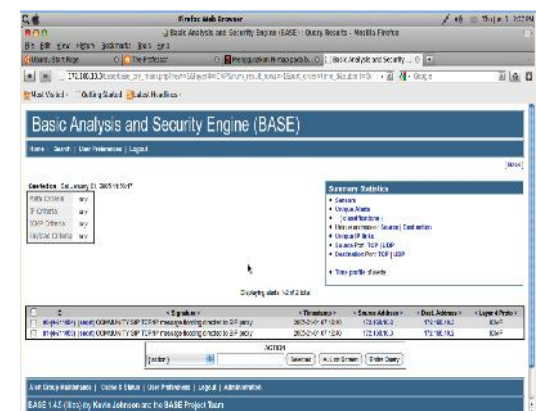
Firefox Web Browser

Basic Analysis and Security Engine (BASE) - Query Results - Mozilla Firefox

File Edit View History Bookmarks Tools Help

Ubuntu Start Page | The Professor | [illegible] | Basic Analysis and Security ...

172.16.10.3/base/base_qry_main.php?new=1&sig%5B0%5D=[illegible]

Most Visited | Getting Started | Latest Headlines

Basic Analysis and Security Engine (BASE)

Home | Search | User Preferences | Logout

[Back]

Queried on : Sat January 01, 2005 16:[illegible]

Meta Criteria any
IP Criteria any
TCP Criteria any
Payload Criteria any

Summary Statistics
• Sensors
• Unique Alerts
• ( classifications )
• Unique addresses: Source | Destination
• Unique IP links
• Source Port: TCP | UDP
• Destination Port: TCP | UDP

• Time profile of alerts

Displaying alerts 1-2 of 2 total

| | ID | < Signature > | < Timestamp > | < Source Address > | < Dest. Address > | < Layer 4 Proto > |
|---|---|---|---|---|---|---|
| | #0-(#-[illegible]) | [snort] COMMUNITY SIP TCP/IP message flooding directed to SIP proxy | 2005-01-01 17:12:00 | 172.16.10.3 | 172.16.10.3 | TCP |
| | #1-(#-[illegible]) | [snort] COMMUNITY SIP TCP/IP message flooding directed to SIP proxy | 2005-01-01 17:12:00 | 172.16.10.3 | 172.16.10.3 | TCP |

ACTION
{action} | Selected | ALL on Screen | Entire Query

Alert Group Maintenance | Cache & Status | User Preferences | Logout | Administration

BASE 1.4.5 (lilias) by Kevin Johnson and the BASE Project Team